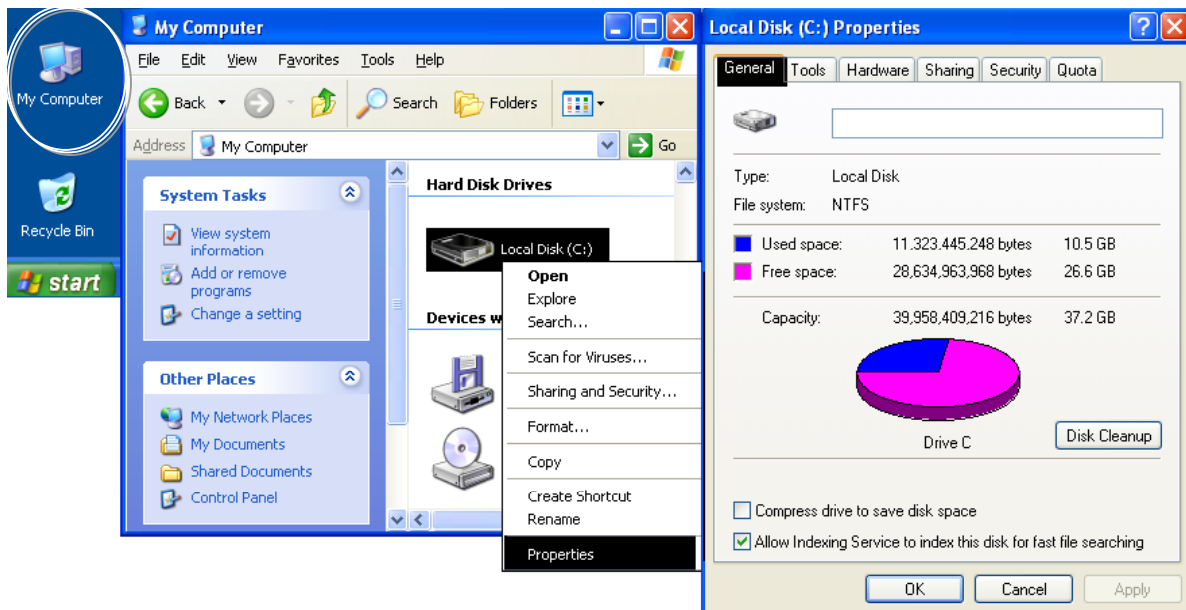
My Computer

Recycle Bin

start

My Computer

File Edit View Favorites Tools Help

Back Search Folders

Address My Computer Go

System Tasks

View system information
Add or remove programs
Change a setting

Other Places

My Network Places
My Documents
Shared Documents
Control Panel

Hard Disk Drives

Local Disk (C:)

Devices w

Open
Explore
Search...
Scan for Viruses...
Sharing and Security...
Format...
Copy
Create Shortcut
Rename
Properties

Local Disk (C:) Properties

General Tools Hardware Sharing Security Quota

Type: Local Disk
File system: NTFS

Used space: 11.323.445.248 bytes 10.5 GB
Free space: 28,634,963,968 bytes 26.6 GB

Capacity: 39,958,409,216 bytes 37.2 GB

Drive C

Disk Cleanup

Compress drive to save disk space
Allow Indexing Service to index this disk for fast file searching

OK Cancel Apply